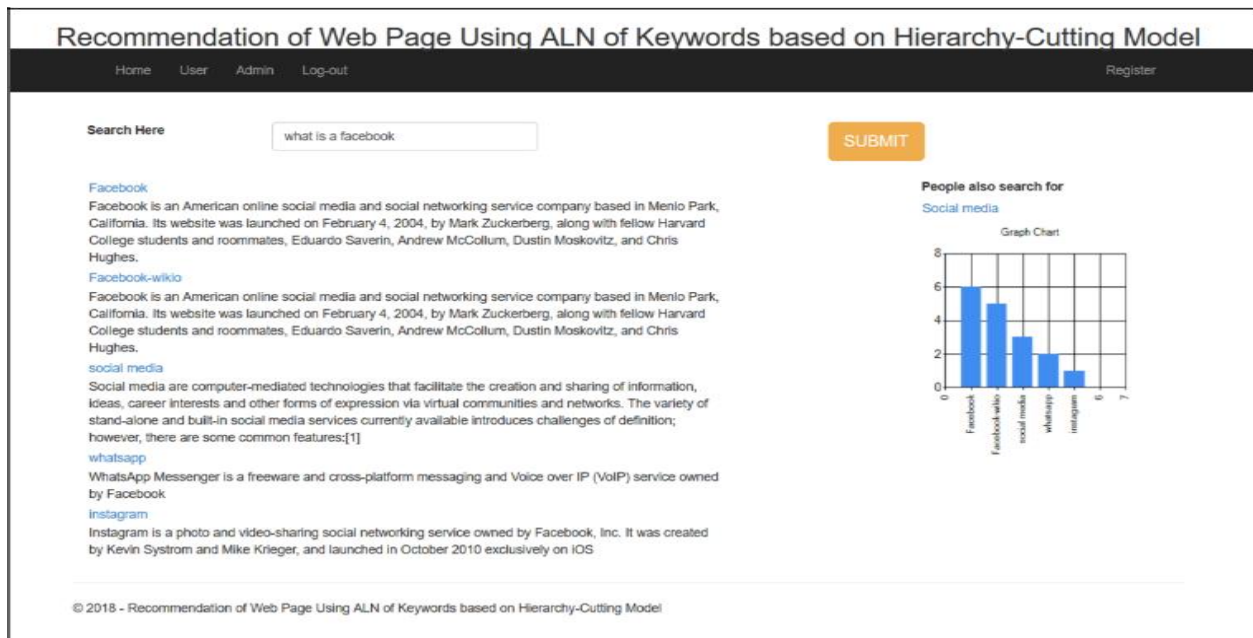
Recommendation of Web Page Using ALN of Keywords based on Hierarchy-Cutting Model

Home User Admin Log-out

Register

Search Here

what is a facebook

SUBMIT

Facebook

Facebook is an American online social media and social networking service company based in Menlo Park, California. Its website was launched on February 4, 2004, by Mark Zuckerberg, along with fellow Harvard College students and roommates, Eduardo Saverin, Andrew McCollum, Dustin Moskovitz, and Chris Hughes.

Facebook-wikio

Facebook is an American online social media and social networking service company based in Menlo Park, California. Its website was launched on February 4, 2004, by Mark Zuckerberg, along with fellow Harvard College students and roommates, Eduardo Saverin, Andrew McCollum, Dustin Moskovitz, and Chris Hughes.

social media

Social media are computer-mediated technologies that facilitate the creation and sharing of information, ideas, career interests and other forms of expression via virtual communities and networks. The variety of stand-alone and built-in social media services currently available introduces challenges of definition; however, there are some common features:[1]

whatsapp

WhatsApp Messenger is a freeware and cross-platform messaging and Voice over IP (VoIP) service owned by Facebook

Instagram

Instagram is a photo and video-sharing social networking service owned by Facebook, Inc. It was created by Kevin Systrom and Mike Krieger, and launched in October 2010 exclusively on iOS

People also search for

Social media

Graph Chart

8
6
4
2
0

0 Facebook Facebook-wikio social media whatsapp instagram 6 7

© 2018 - Recommendation of Web Page Using ALN of Keywords based on Hierarchy-Cutting Model